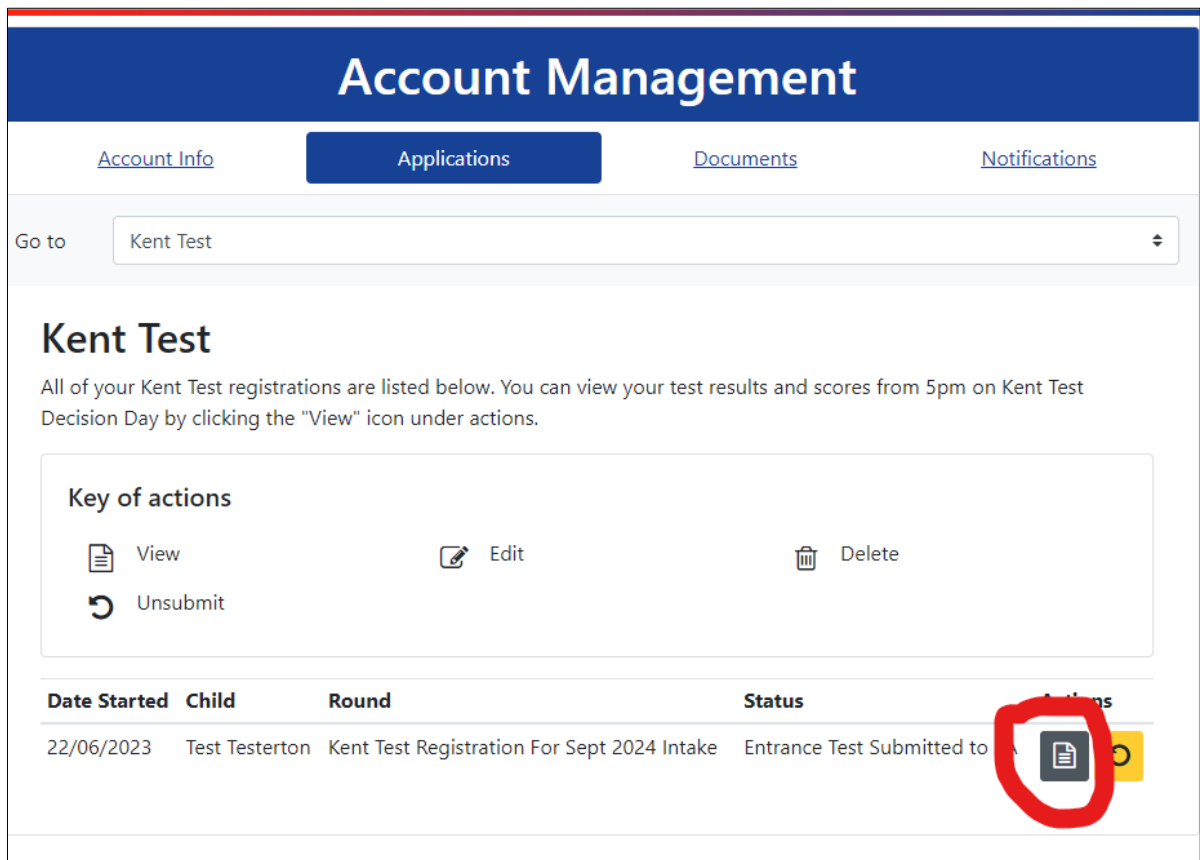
Account Management

Account Info | Applications | Documents | Notifications

Go to Kent Test

Kent Test

All of your Kent Test registrations are listed below. You can view your test results and scores from 5pm on Kent Test Decision Day by clicking the "View" icon under actions.

Key of actions

View
Edit
Delete
Unsubmit

| Date Started | Child | Round | Status | Actions |
|---|---|---|---|---|
| 22/06/2023 | Test Testerton | Kent Test Registration For Sept 2024 Intake | Entrance Test Submitted to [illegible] | |